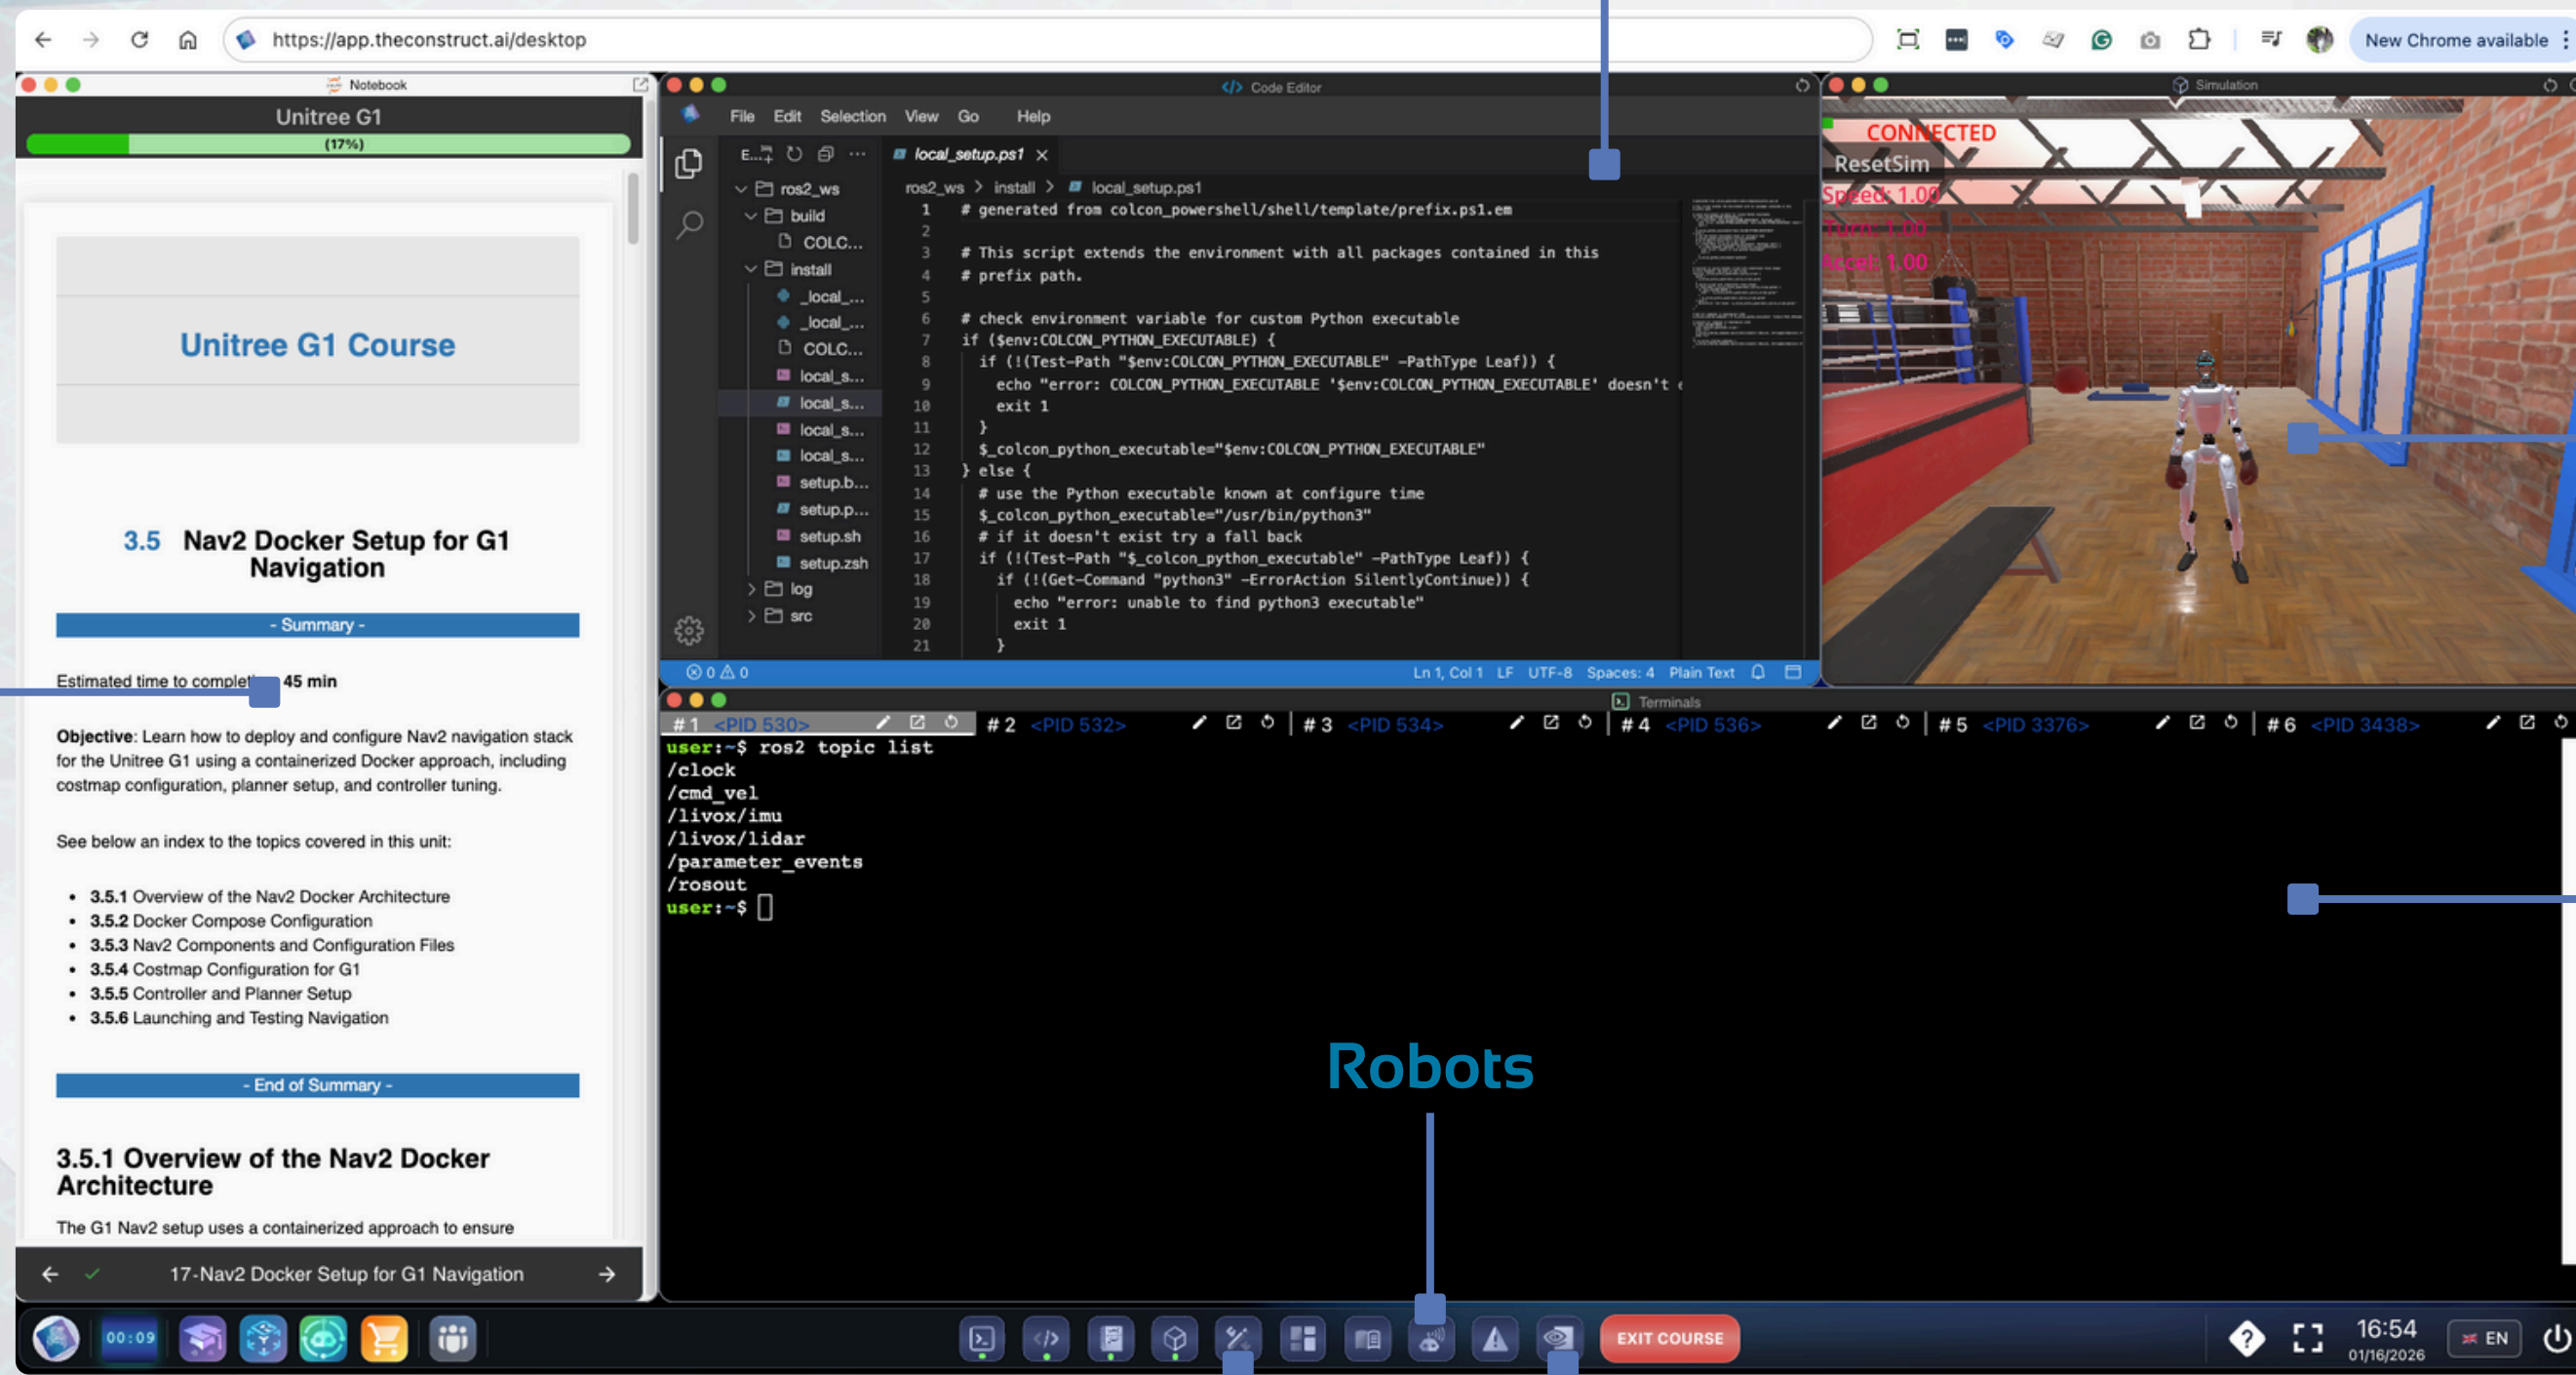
https://app.theconstruct.ai/desktop

New Chrome available

Notebook

Unitree G1

(17%)

Unitree G1 Course

3.5 Nav2 Docker Setup for G1 Navigation

- Summary -

Estimated time to complet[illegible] 45 min

**Objective**: Learn how to deploy and configure Nav2 navigation stack for the Unitree G1 using a containerized Docker approach, including costmap configuration, planner setup, and controller tuning.

See below an index to the topics covered in this unit:

- **3.5.1** Overview of the Nav2 Docker Architecture
- **3.5.2** Docker Compose Configuration
- **3.5.3** Nav2 Components and Configuration Files
- **3.5.4** Costmap Configuration for G1
- **3.5.5** Controller and Planner Setup
- **3.5.6** Launching and Testing Navigation

- End of Summary -

3.5.1 Overview of the Nav2 Docker Architecture

The G1 Nav2 setup uses a containerized approach to ensure

17-Nav2 Docker Setup for G1 Navigation

Code Editor

File Edit Selection View Go Help

E... local_setup.ps1

ros2_ws
build
COLC...
install
_local_...
_local_...
COLC...
local_s...
local_s...
local_s...
local_s...
setup.b...
setup.p...
setup.sh
setup.zsh
log
src

ros2_ws > install > local_setup.ps1

1 # generated from colcon_powershell/shell/template/prefix.ps1.em
2
3 # This script extends the environment with all packages contained in this
4 # prefix path.
5
6 # check environment variable for custom Python executable
7 if ($env:COLCON_PYTHON_EXECUTABLE) {
8 if (!(Test-Path "$env:COLCON_PYTHON_EXECUTABLE" -PathType Leaf)) {
9 echo "error: COLCON_PYTHON_EXECUTABLE '$env:COLCON_PYTHON_EXECUTABLE' doesn't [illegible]
10 exit 1
11 }
12 $_colcon_python_executable="$env:COLCON_PYTHON_EXECUTABLE"
13 } else {
14 # use the Python executable known at configure time
15 $_colcon_python_executable="/usr/bin/python3"
16 # if it doesn't exist try a fall back
17 if (!(Test-Path "$_colcon_python_executable" -PathType Leaf)) {
18 if (!(Get-Command "python3" -ErrorAction SilentlyContinue)) {
19 echo "error: unable to find python3 executable"
20 exit 1
21 }

0 0 Ln 1, Col 1 LF UTF-8 Spaces: 4 Plain Text

Simulation

CONNECTED
ResetSim
Speed: 1.00
Turn: 1.00
Accel: 1.00

Terminals

# 1 <PID 530> # 2 <PID 532> # 3 <PID 534> # 4 <PID 536> # 5 <PID 3376> # 6 <PID 3438>

user:~$ ros2 topic list
/clock
/cmd_vel
/livox/imu
/livox/lidar
/parameter_events
/rosout
user:~$

Robots

00:09

EXIT COURSE

16:54
01/16/2026
EN